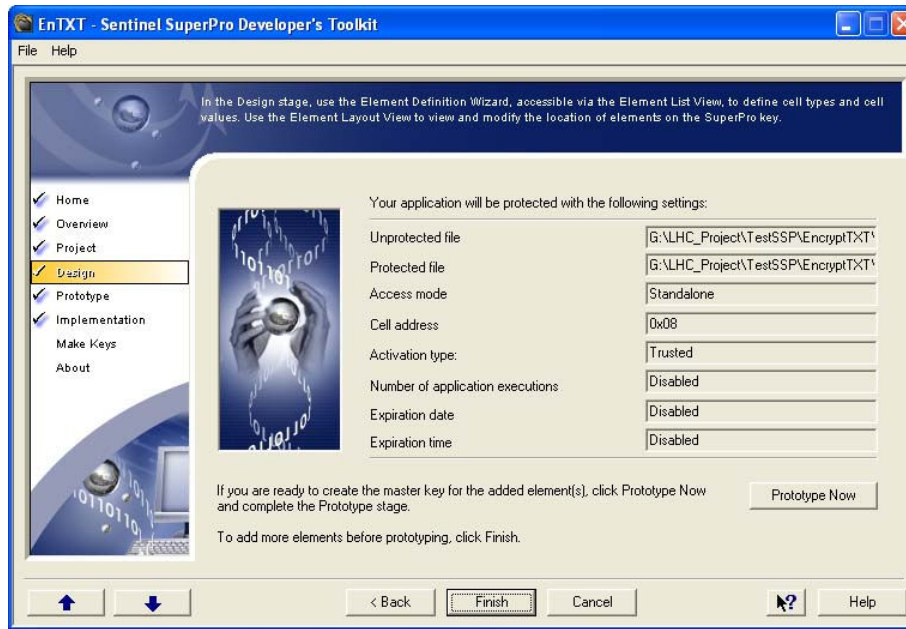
EnTXT - Sentinel SuperPro Developer's Toolkit

File Help

In the Design stage, use the Element Definition Wizard, accessible via the Element List View, to define cell types and cell values. Use the Element Layout View to view and modify the location of elements on the SuperPro key.

Home
Overview
Project
Design
Prototype
Implementation
Make Keys
About

Your application will be protected with the following settings:

| | |
|---|---|
| Unprotected file | G:\LHC_Project\TestSSP\EncryptTXT\ |
| Protected file | G:\LHC_Project\TestSSP\EncryptTXT\ |
| Access mode | Standalone |
| Cell address | 0x08 |
| Activation type: | Trusted |
| Number of application executions | Disabled |
| Expiration date | Disabled |
| Expiration time | Disabled |

If you are ready to create the master key for the added element(s), click Prototype Now and complete the Prototype stage.

Prototype Now

To add more elements before prototyping, click Finish.

< Back Finish Cancel Help